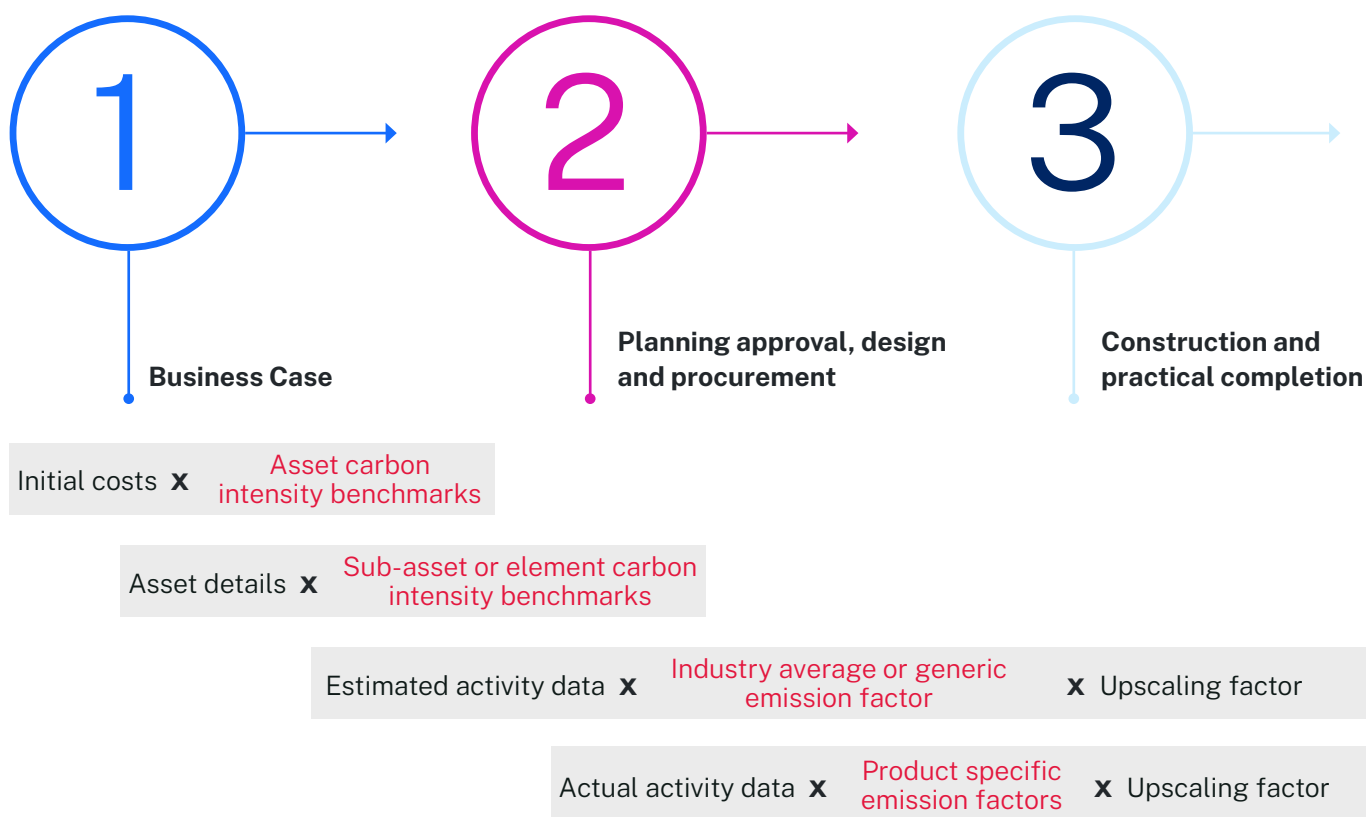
1

2

3

Business Case

Planning approval, design and procurement

Construction and practical completion

Initial costs x Asset carbon intensity benchmarks

Asset details x Sub-asset or element carbon intensity benchmarks

Estimated activity data x Industry average or generic emission factor x Upscaling factor

Actual activity data x Product specific emission factors x Upscaling factor